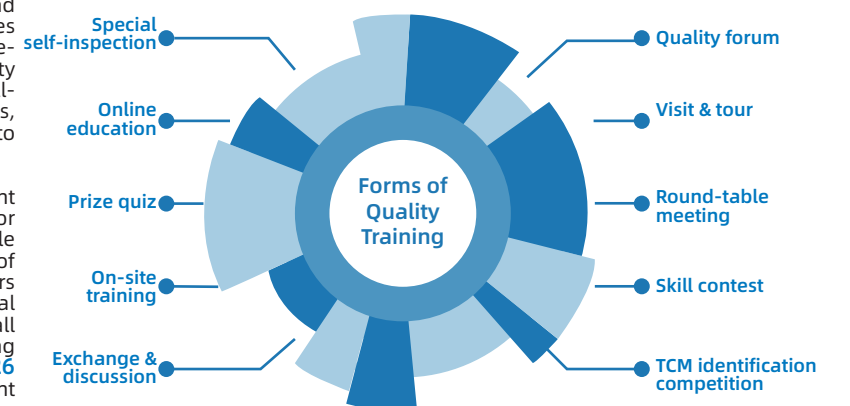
Special self-inspection

Online education

Prize quiz

On-site training

Exchange & discussion

Forms of Quality Training

Quality forum

Visit & tour

Round-table meeting

Skill contest

TCM identification competition